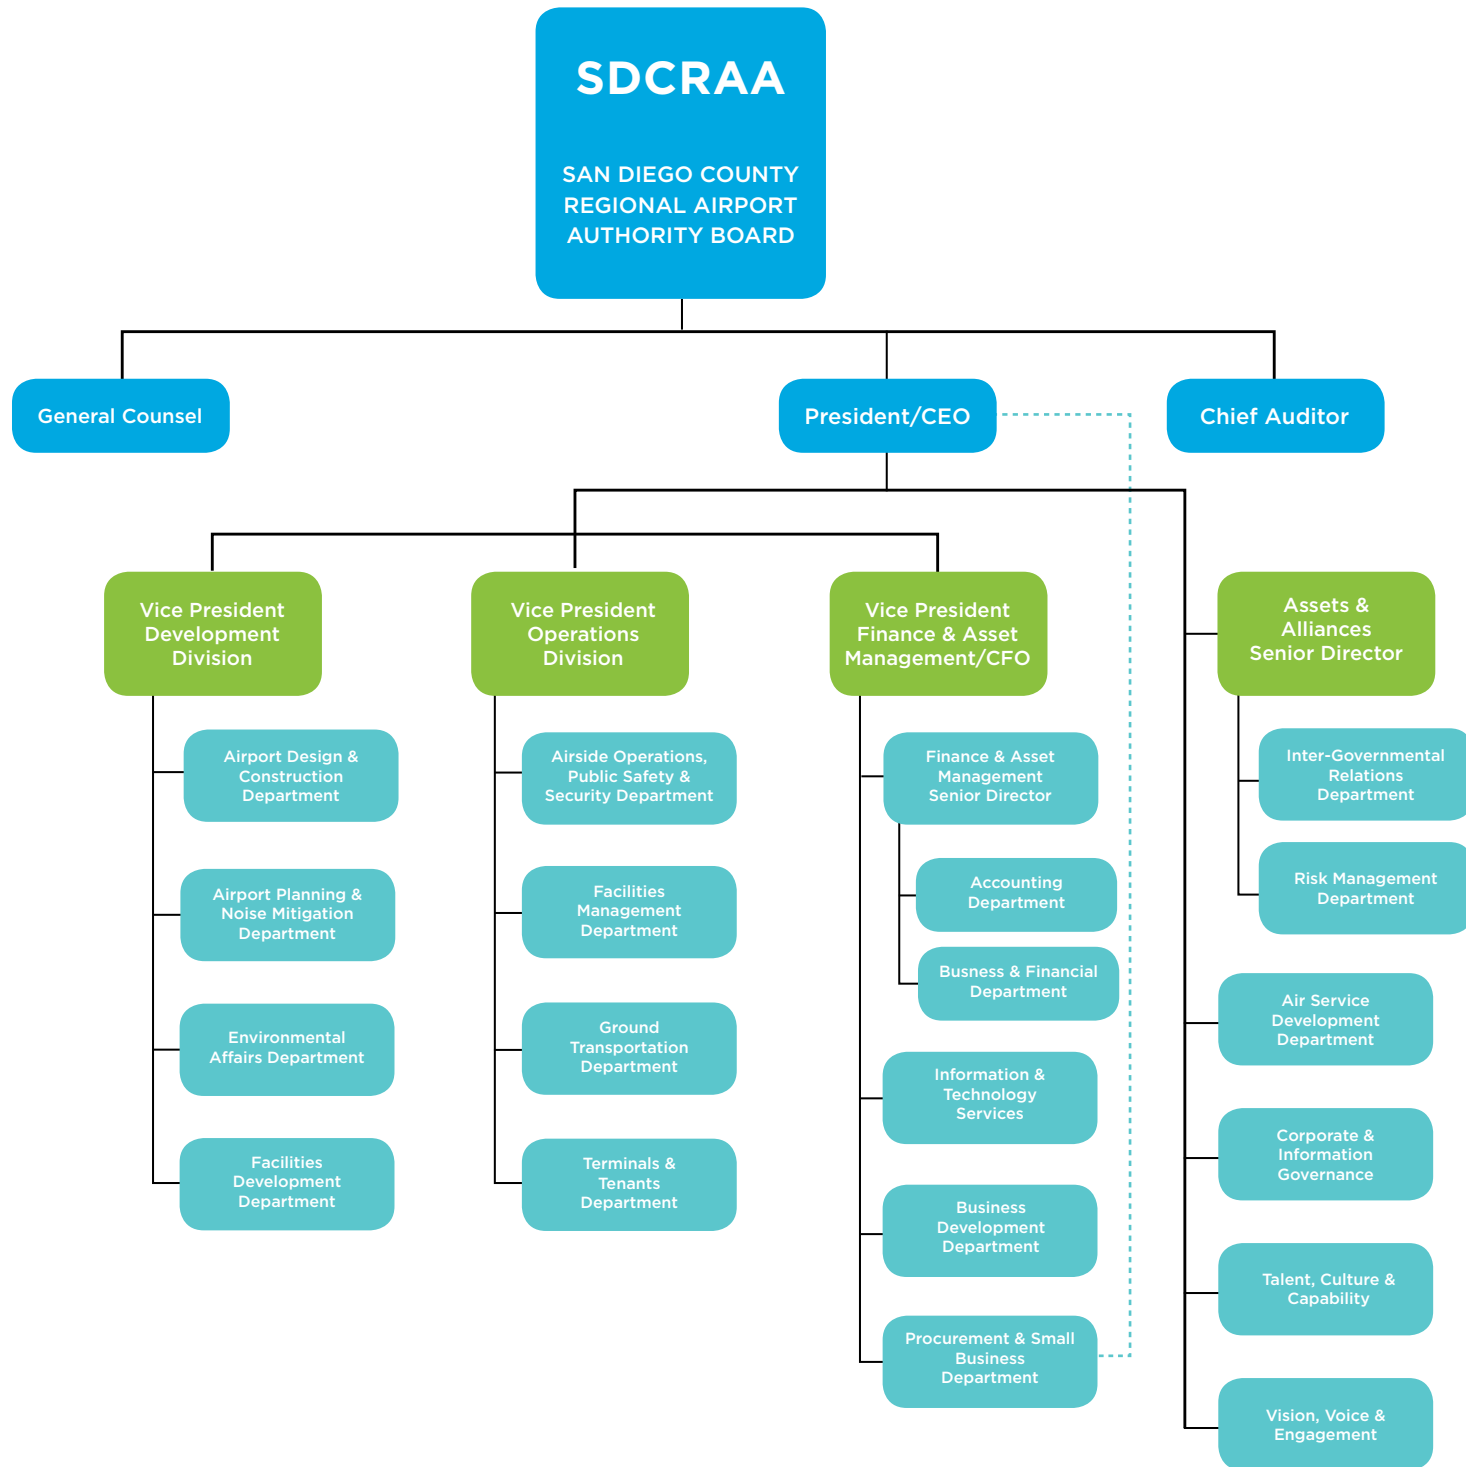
SDCRAA

SAN DIEGO COUNTY REGIONAL AIRPORT AUTHORITY BOARD

General Counsel

President/CEO

Chief Auditor

Vice President Development Division

Airport Design & Construction Department

Airport Planning & Noise Mitigation Department

Environmental Affairs Department

Facilities Development Department

Vice President Operations Division

Airside Operations, Public Safety & Security Department

Facilities Management Department

Ground Transportation Department

Terminals & Tenants Department

Vice President Finance & Asset Management/CFO

Finance & Asset Management Senior Director

Accounting Department

Busness & Financial Department

Information & Technology Services

Business Development Department

Procurement & Small Business Department

Assets & Alliances Senior Director

Inter-Governmental Relations Department

Risk Management Department

Air Service Development Department

Corporate & Information Governance

Talent, Culture & Capability

Vision, Voice & Engagement